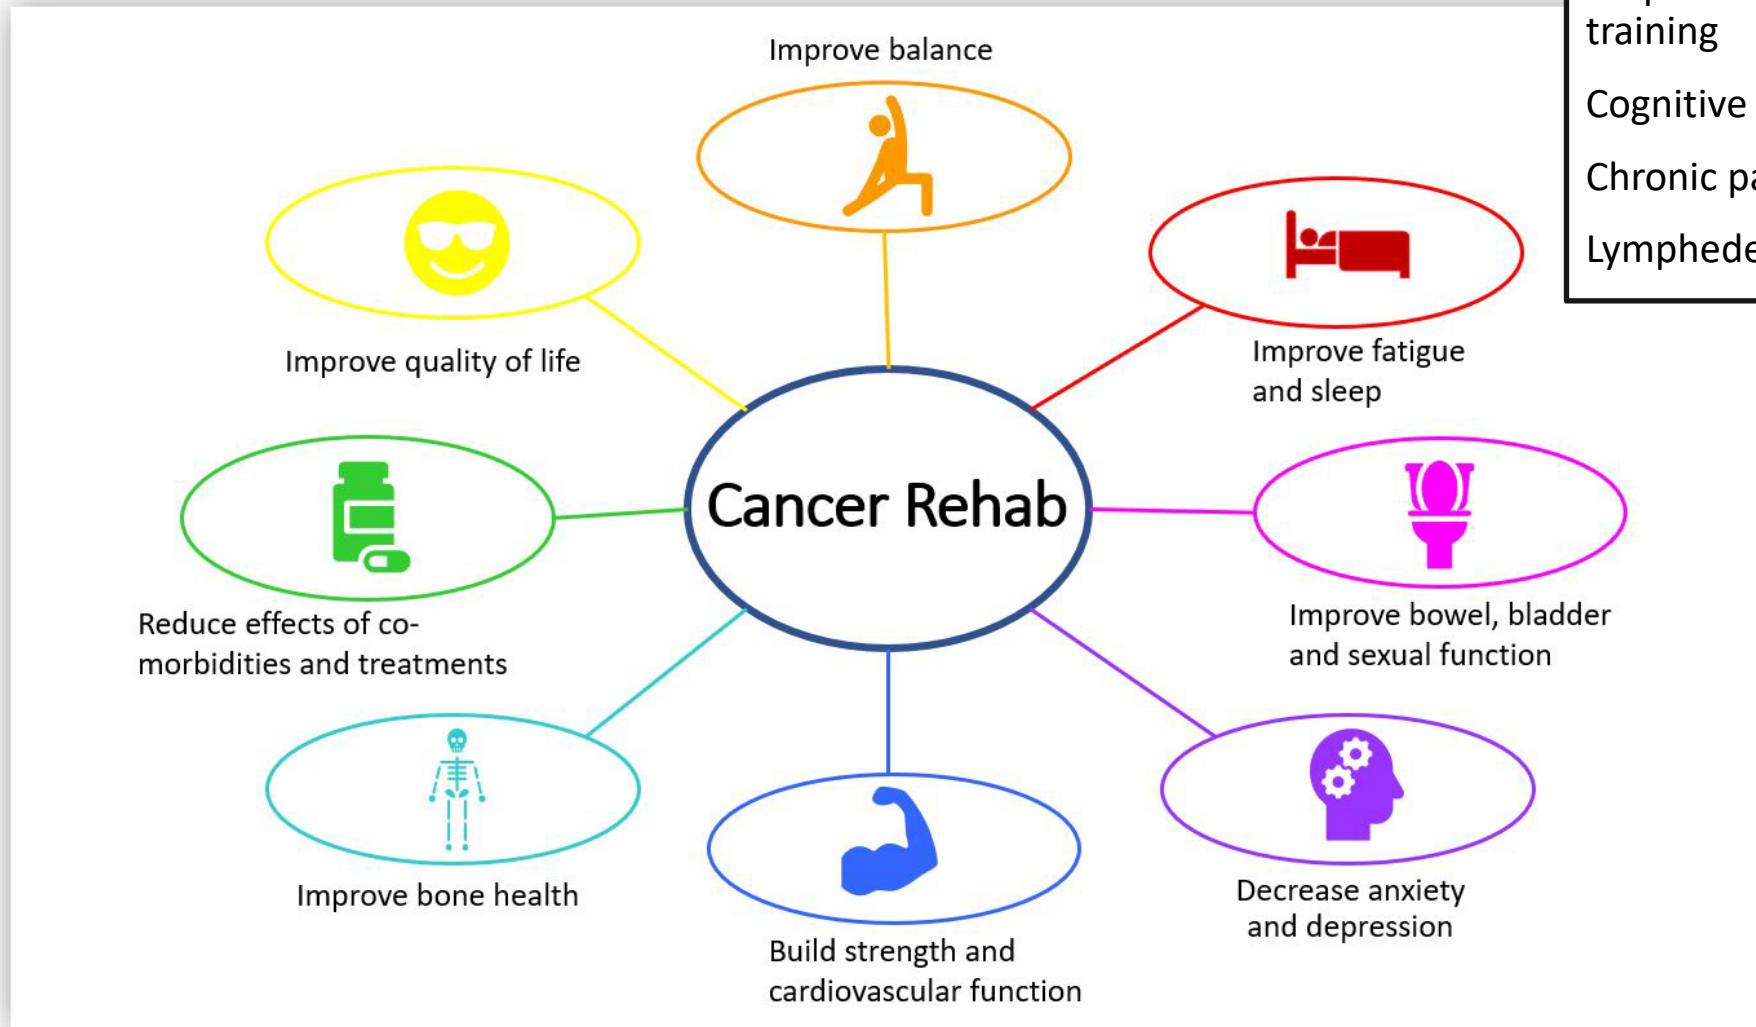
Improve balance

Improve quality of life

Improve fatigue and sleep

Cancer Rehab

Reduce effects of co-morbidities and treatments

Improve bowel, bladder and sexual function

Improve bone health

Build strength and cardiovascular function

Decrease anxiety and depression

training

Cognitive

Chronic pa

Lymphede